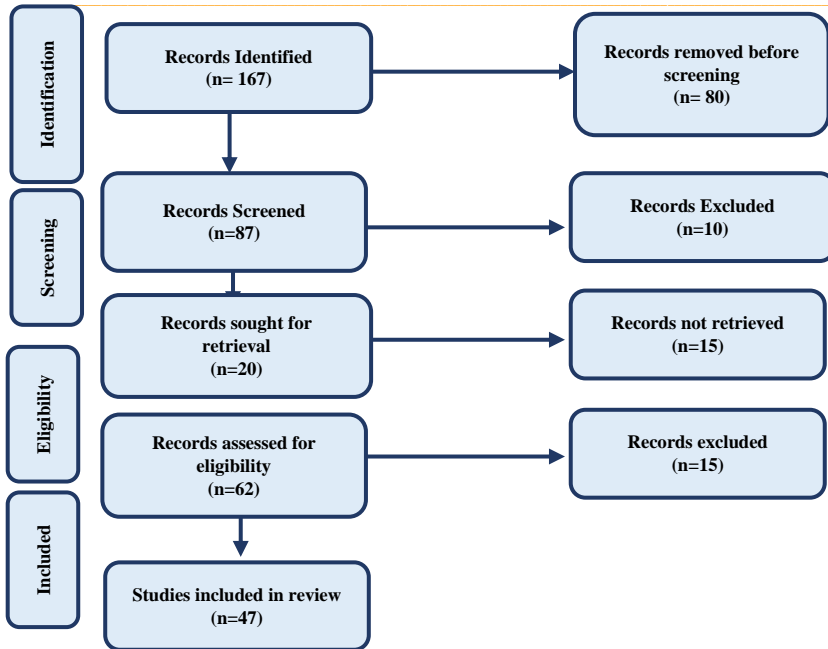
Identification

Records Identified (n= 167)

Records removed before screening (n= 80)

Screening

Records Screened (n=87)

Records Excluded (n=10)

Records sought for retrieval (n=20)

Records not retrieved (n=15)

Eligibility

Records assessed for eligibility (n=62)

Records excluded (n=15)

Included

Studies included in review (n=47)